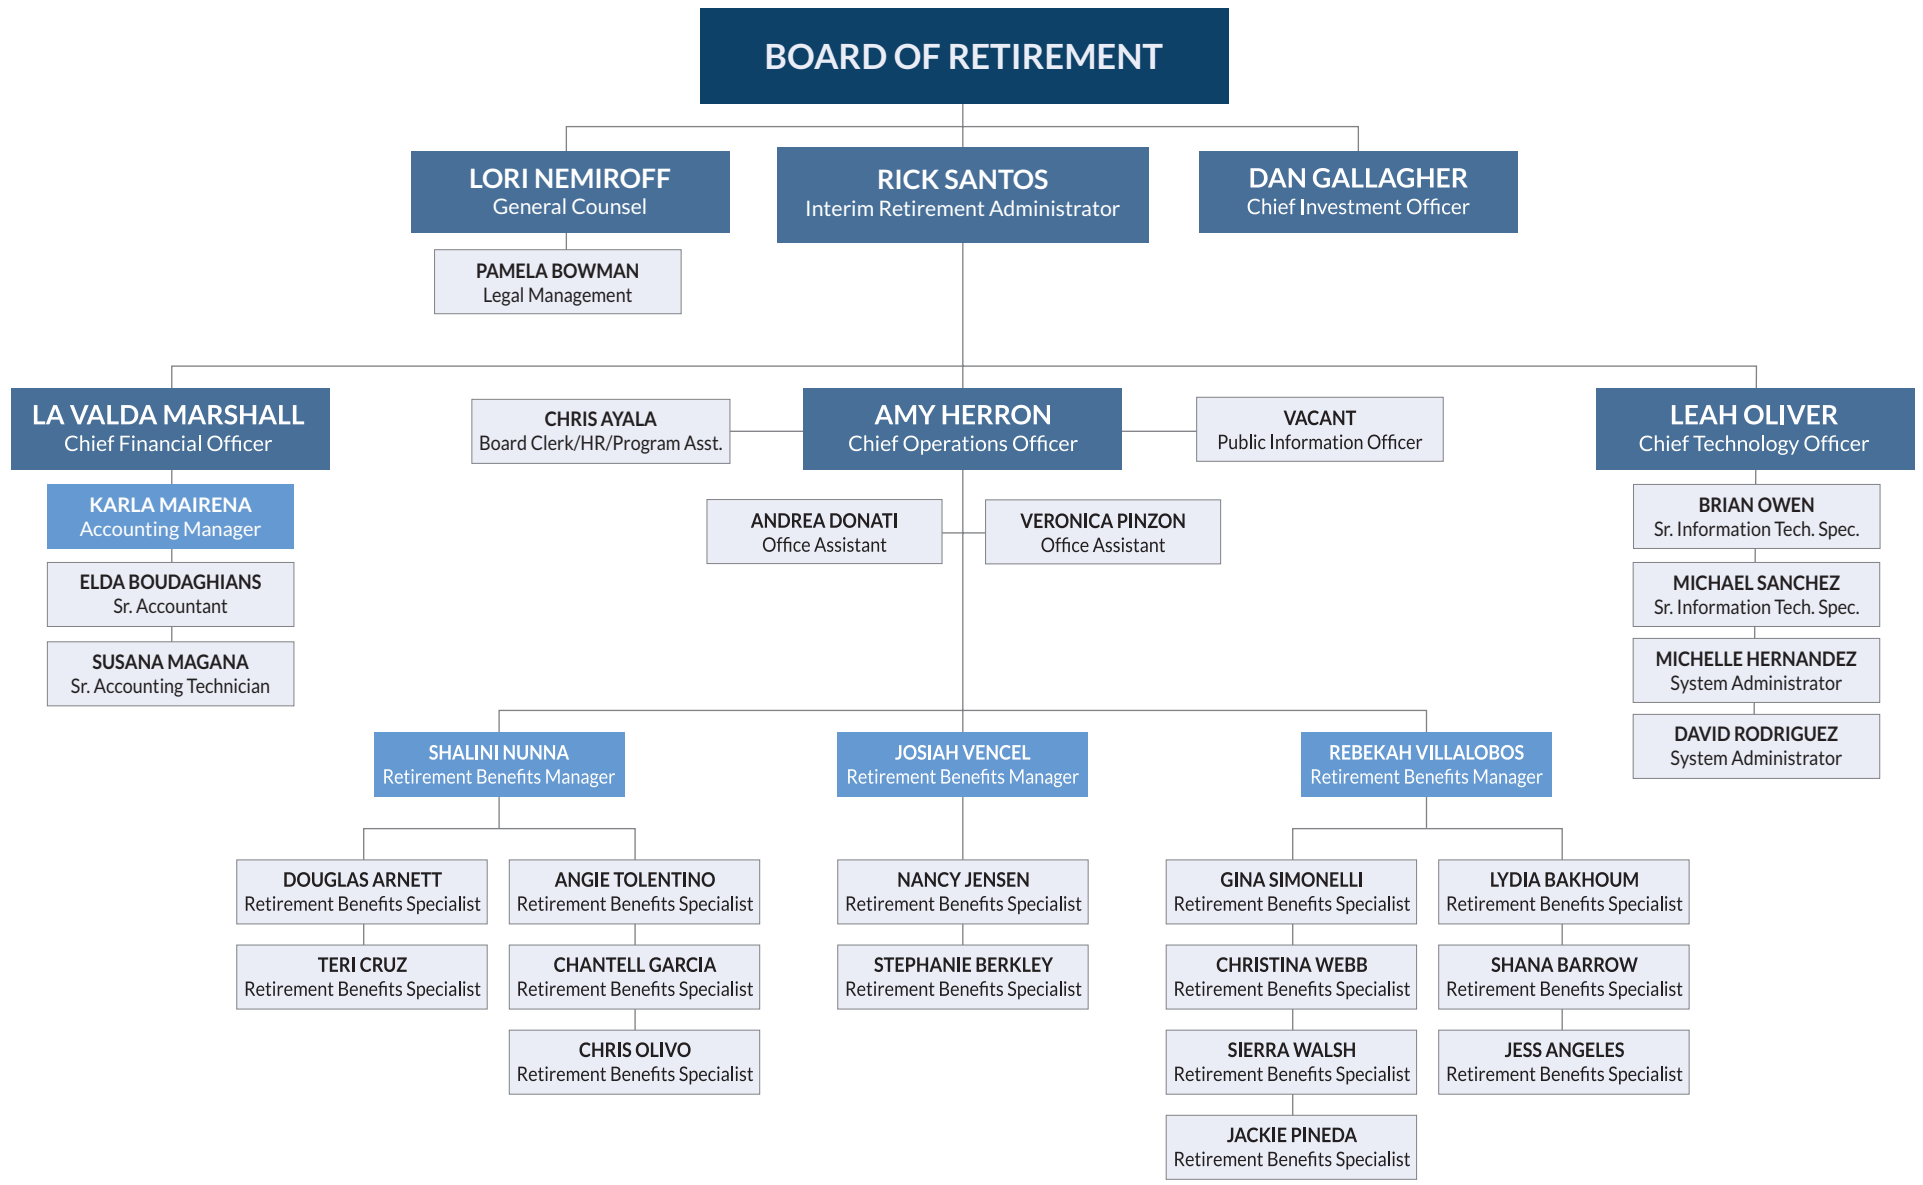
BOARD OF RETIREMENT

LORI NEMIROFF
General Counsel

PAMELA BOWMAN
Legal Management

RICK SANTOS
Interim Retirement Administrator

DAN GALLAGHER
Chief Investment Officer

LA VALDA MARSHALL
Chief Financial Officer

KARLA MAIRENA
Accounting Manager

ELDA BOUDAGHIANS
Sr. Accountant

SUSANA MAGANA
Sr. Accounting Technician

CHRIS AYALA
Board Clerk/HR/Program Asst.

AMY HERRON
Chief Operations Officer

VACANT
Public Information Officer

ANDREA DONATI
Office Assistant

VERONICA PINZON
Office Assistant

LEAH OLIVER
Chief Technology Officer

BRIAN OWEN
Sr. Information Tech. Spec.

MICHAEL SANCHEZ
Sr. Information Tech. Spec.

MICHELLE HERNANDEZ
System Administrator

DAVID RODRIGUEZ
System Administrator

SHALINI NUNNA
Retirement Benefits Manager

DOUGLAS ARNETT
Retirement Benefits Specialist

TERI CRUZ
Retirement Benefits Specialist

ANGIE TOLENTINO
Retirement Benefits Specialist

CHANTELL GARCIA
Retirement Benefits Specialist

CHRIS OLIVO
Retirement Benefits Specialist

JOSIAH VENCEL
Retirement Benefits Manager

NANCY JENSEN
Retirement Benefits Specialist

STEPHANIE BERKLEY
Retirement Benefits Specialist

REBEKAH VILLALOBOS
Retirement Benefits Manager

GINA SIMONELLI
Retirement Benefits Specialist

CHRISTINA WEBB
Retirement Benefits Specialist

SIERRA WALSH
Retirement Benefits Specialist

JACKIE PINEDA
Retirement Benefits Specialist

LYDIA BAKHOUM
Retirement Benefits Specialist

SHANA BARROW
Retirement Benefits Specialist

JESS ANGELES
Retirement Benefits Specialist